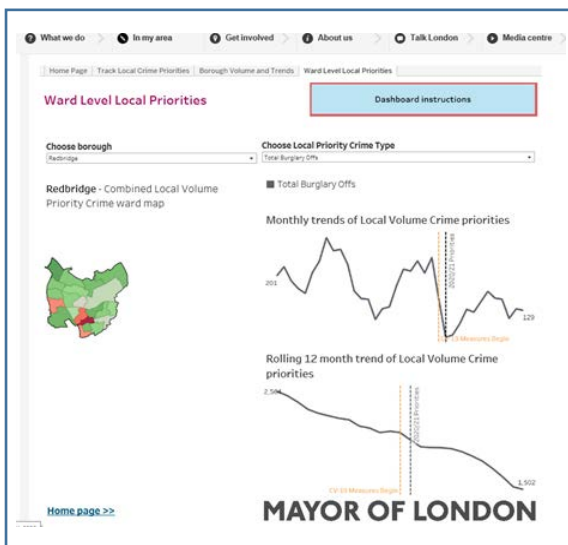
What we do | In my area | Get involved | About us | Talk London | Media centre

Home Page | Track Local Crime Priorities | Borough Volume and Trends | Ward Level Local Priorities

Ward Level Local Priorities

Dashboard instructions

Choose borough
Redbridge

Choose Local Priority Crime Type
Total Burglary Offs

Redbridge - Combined Local Volume Priority Crime ward map

Total Burglary Offs

Monthly trends of Local Volume Crime priorities

2020/21 Priorities

201

129

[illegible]-19 Measures Begin

Rolling 12 month trend of Local Volume Crime priorities

2,58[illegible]

2020/21 Priorities

CV-19 Measures Begin

1,502

Home page >>

MAYOR OF LONDON